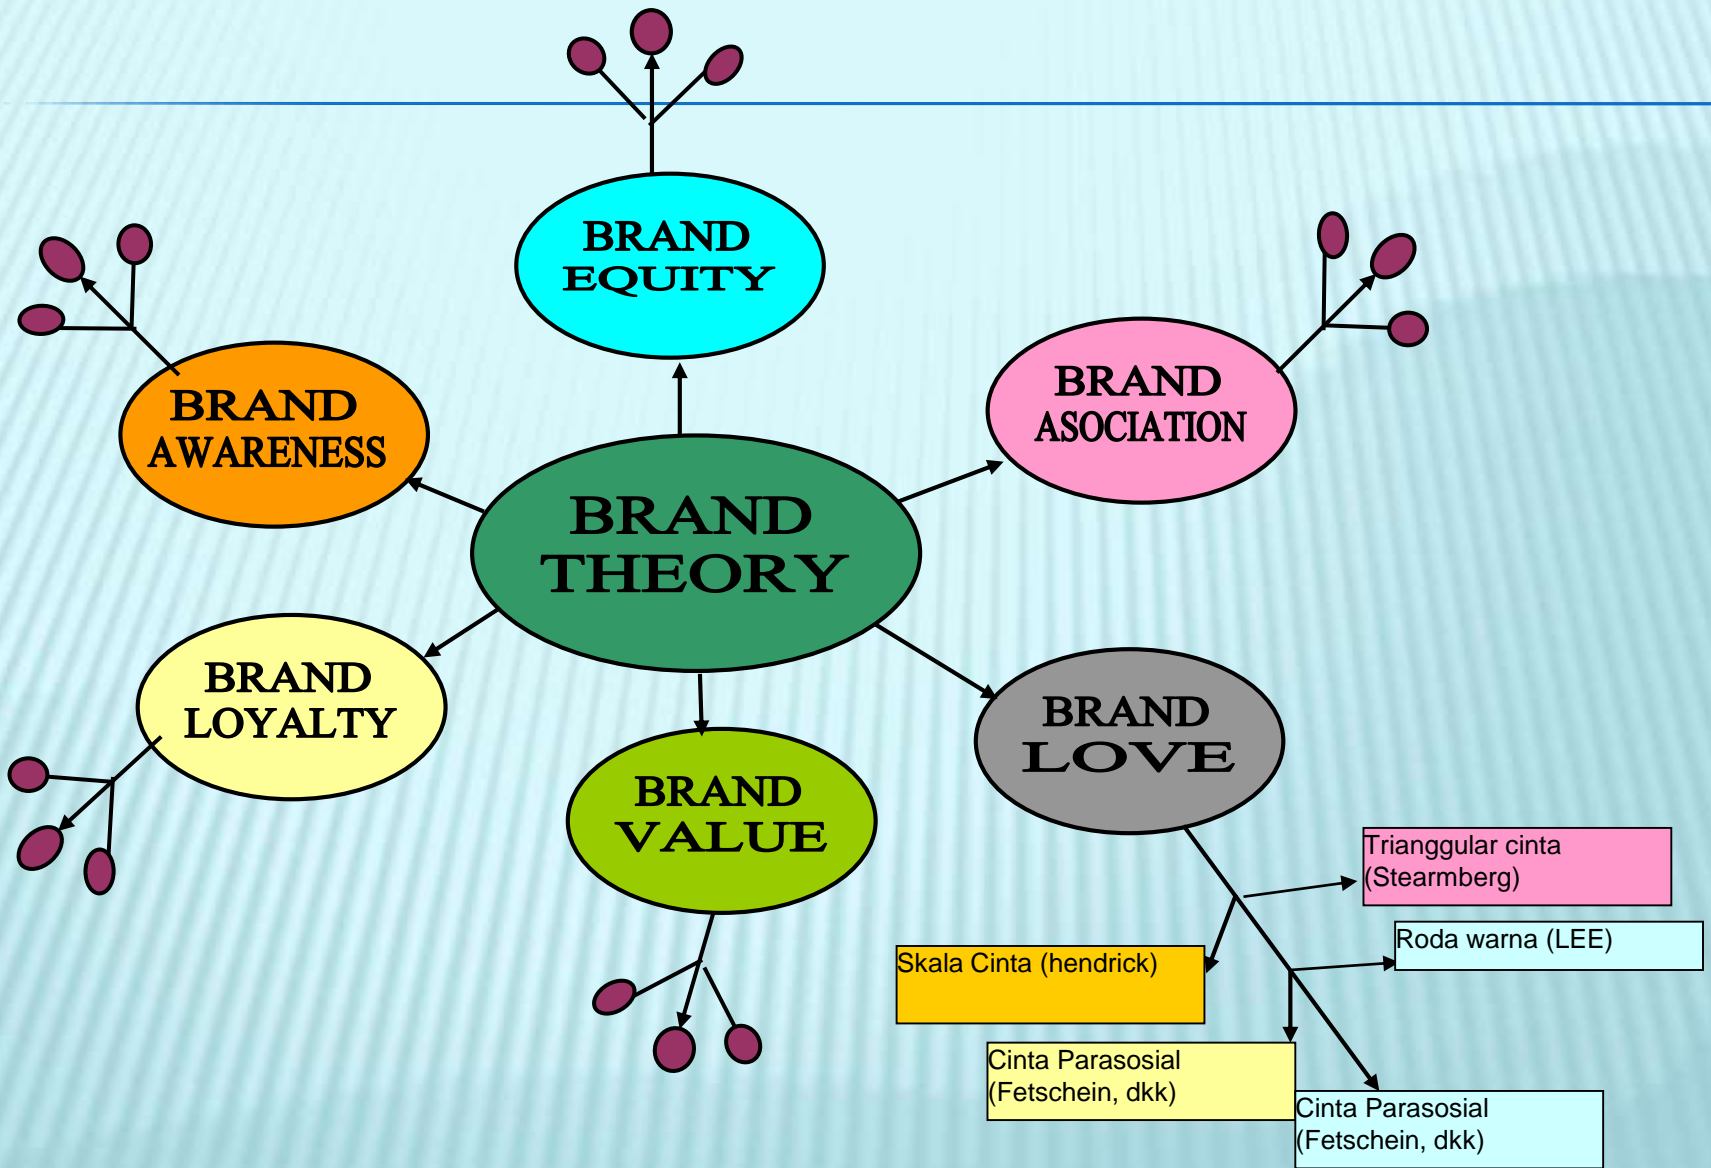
BRAND EQUITY

BRAND AWARENESS

BRAND ASOCIATION

BRAND THEORY

BRAND LOYALTY

BRAND VALUE

BRAND LOVE

Trianggular cinta (Stearmberg)

Roda warna (LEE)

Skala Cinta (hendrick)

Cinta Parasosial (Fetschein, dkk)

Cinta Parasosial (Fetschein, dkk)